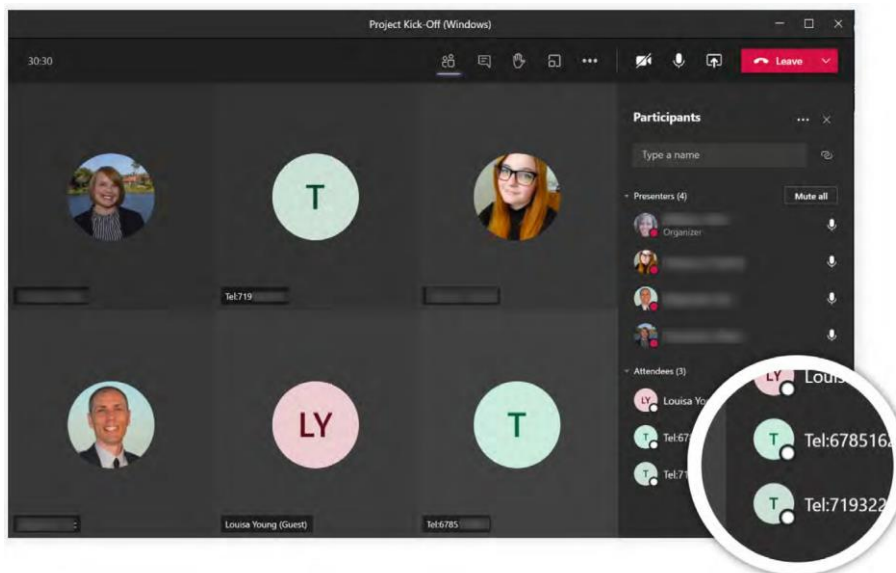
Project Kick-Off (Windows)

30:30

Leave

Participants

Type a name

Presenters (4)

Mute all

Organizer

Attendees (3)

Louisa Yo

Tel:678

Tel:71

T

T

LY

Tel:719

Louisa Young (Guest)

Tel:6785

LY Louis

T Tel:678516

T Tel:719322